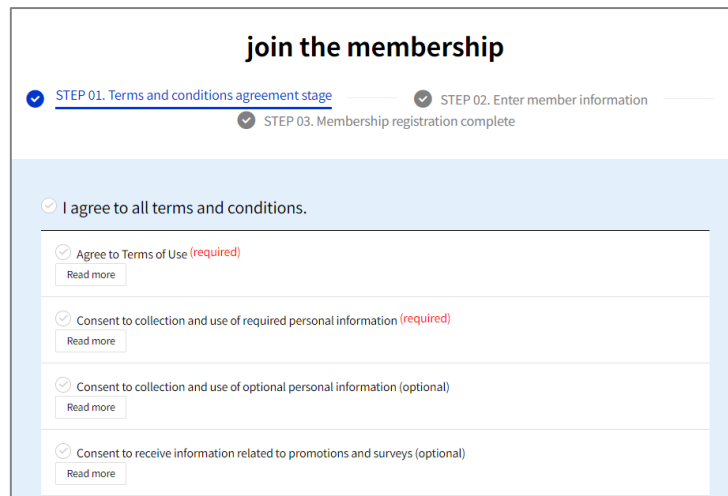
join the membership

STEP 01. Terms and conditions agreement stage

STEP 02. Enter member information

STEP 03. Membership registration complete

I agree to all terms and conditions.

Agree to Terms of Use (required)

Read more

Consent to collection and use of required personal information (required)

Read more

Consent to collection and use of optional personal information (optional)

Read more

Consent to receive information related to promotions and surveys (optional)

Read more